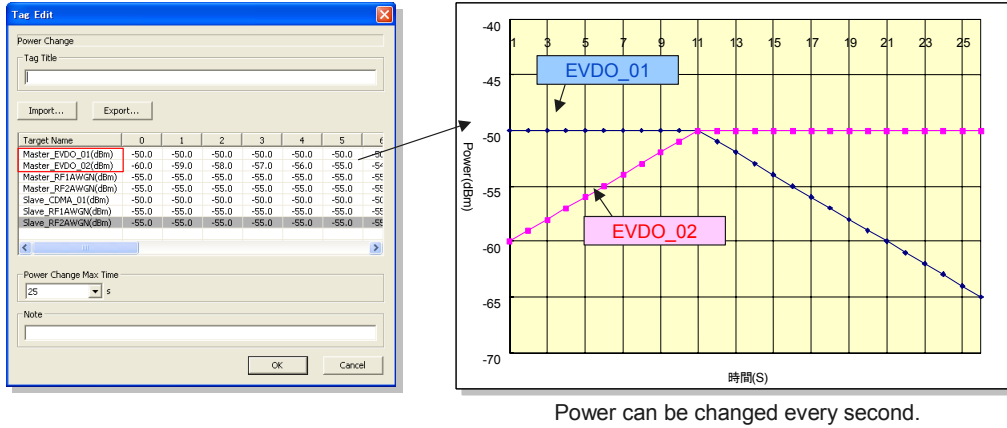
Tag Edit

Power Change

Tag Title

Import... Export...

| Target Name | 0 | 1 | 2 | 3 | 4 | 5 | 6 |
|---|---|---|---|---|---|---|---|
| Master_EVDO_01(dBm) | -50.0 | -50.0 | -50.0 | -50.0 | -50.0 | -50.0 | -50 |
| Master_EVDO_02(dBm) | -60.0 | -59.0 | -58.0 | -57.0 | -56.0 | -55.0 | -54 |
| Master_RF1AWGN(dBm) | -55.0 | -55.0 | -55.0 | -55.0 | -55.0 | -55.0 | -55 |
| Master_RF2AWGN(dBm) | -55.0 | -55.0 | -55.0 | -55.0 | -55.0 | -55.0 | -55 |
| Slave_CDMA_01(dBm) | -50.0 | -50.0 | -50.0 | -50.0 | -50.0 | -50.0 | -50 |
| Slave_RF1AWGN(dBm) | -55.0 | -55.0 | -55.0 | -55.0 | -55.0 | -55.0 | -55 |
| Slave_RF2AWGN(dBm) | -55.0 | -55.0 | -55.0 | -55.0 | -55.0 | -55.0 | -55 |

Power Change Max Time

25 s

Note

OK Cancel

-40 -45 -50 -55 -60 -65 -70

1 3 5 7 9 11 13 15 17 19 21 23 25

EVDO_01

EVDO_02

Power(dBm)

時間(S)

Power can be changed every second.